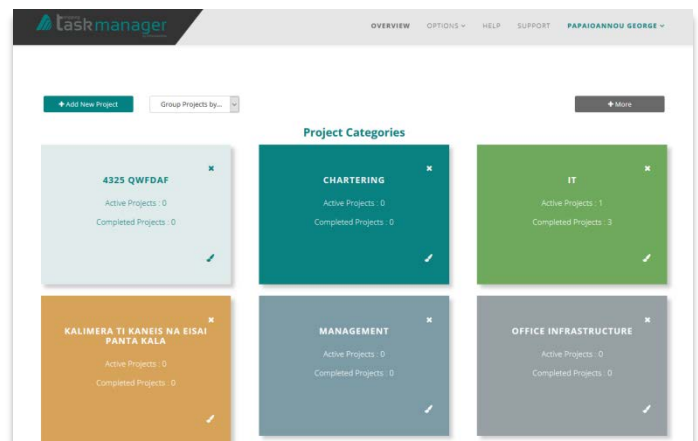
taskmanager

OVERVIEW OPTIONS ˅ HELP SUPPORT PAPAIOANNOU GEORGE ˅

+ Add New Project

Group Projects by...

+ More

Project Categories

4325 QWFDAF

Active Projects : 0

Completed Projects : 0

CHARTERING

Active Projects : 0

Completed Projects : 0

IT

Active Projects : 1

Completed Projects : 3

KALIMERA TI KANEIS NA EISAI PANTA KALA

Active Projects : 0

Completed Projects : 0

MANAGEMENT

Active Projects : 0

Completed Projects : 0

OFFICE INFRASTRUCTURE

Active Projects : 0

Completed Projects : 0